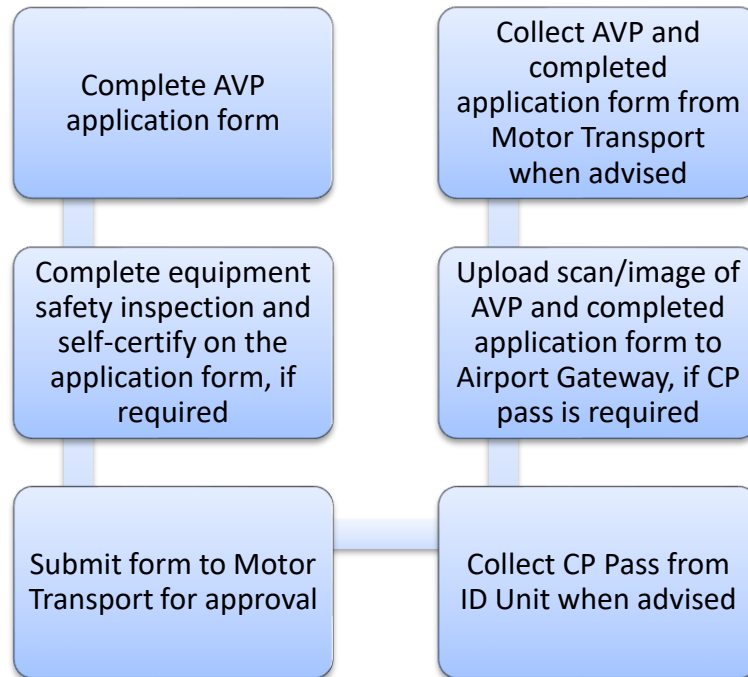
Complete AVP application form

Complete equipment safety inspection and self-certify on the application form, if required

Submit form to Motor Transport for approval

Collect CP Pass from ID Unit when advised

Upload scan/image of AVP and completed application form to Airport Gateway, if CP pass is required

Collect AVP and completed application form from Motor Transport when advised